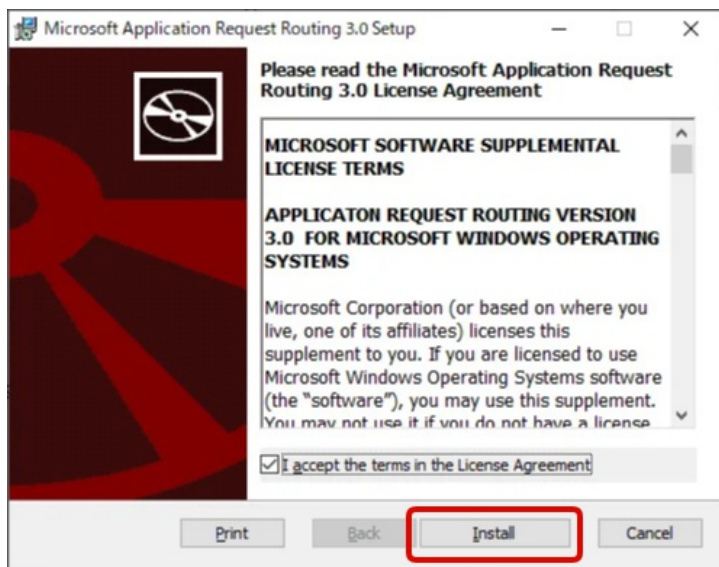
Microsoft Application Request Routing 3.0 Setup

Please read the Microsoft Application Request Routing 3.0 License Agreement

MICROSOFT SOFTWARE SUPPLEMENTAL LICENSE TERMS

APPLICATON REQUEST ROUTING VERSION 3.0 FOR MICROSOFT WINDOWS OPERATING SYSTEMS

Microsoft Corporation (or based on where you live, one of its affiliates) licenses this supplement to you. If you are licensed to use Microsoft Windows Operating Systems software (the "software"), you may use this supplement. You may not use it if you do not have a license

I accept the terms in the License Agreement

Print Back Install Cancel